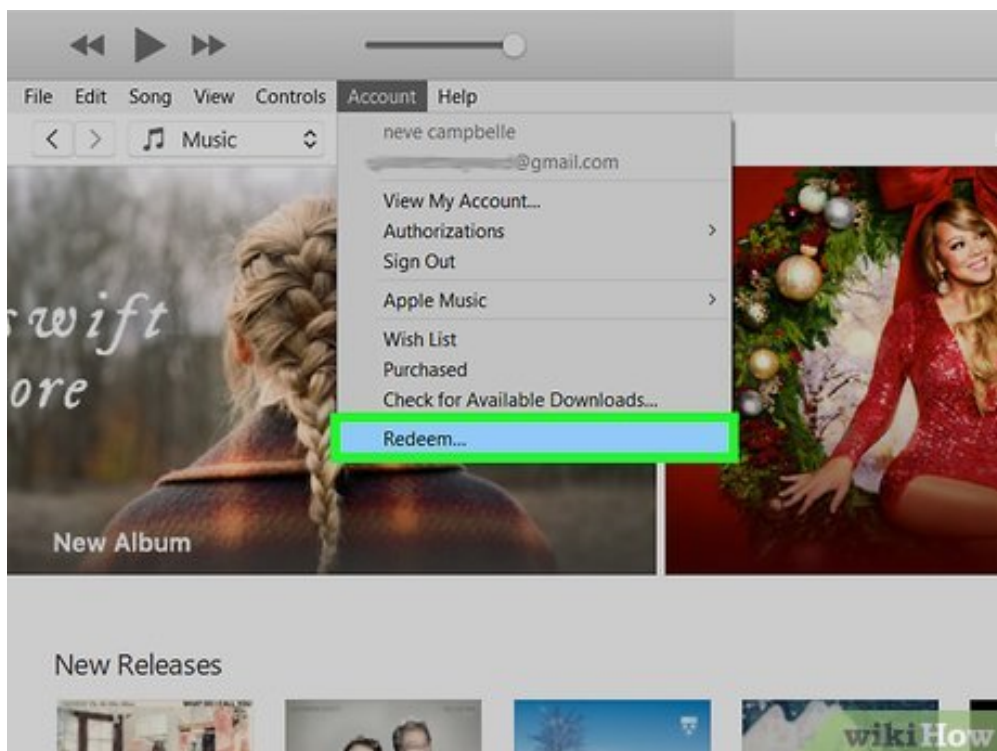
File Edit Song View Controls Account Help

Music

neve campbelle
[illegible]@gmail.com

View My Account...
Authorizations
Sign Out
Apple Music
Wish List
Purchased
Check for Available Downloads...
Redeem...

swift
ore

New Album

New Releases

wikiHow